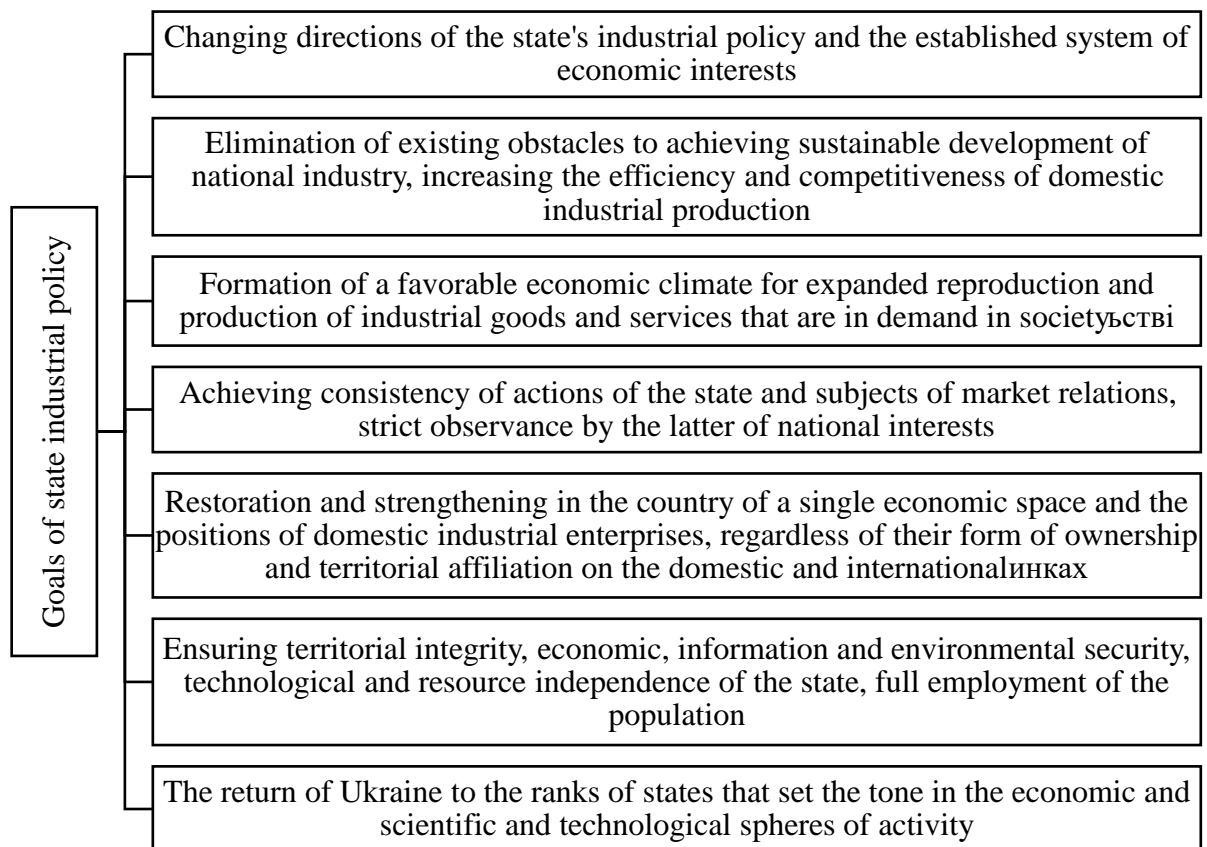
Goals of state industrial policy

Changing directions of the state's industrial policy and the established system of economic interests

Elimination of existing obstacles to achieving sustainable development of national industry, increasing the efficiency and competitiveness of domestic industrial production

Formation of a favorable economic climate for expanded reproduction and production of industrial goods and services that are in demand in societyьстві

Achieving consistency of actions of the state and subjects of market relations, strict observance by the latter of national interests

Restoration and strengthening in the country of a single economic space and the positions of domestic industrial enterprises, regardless of their form of ownership and territorial affiliation on the domestic and internationalинках

Ensuring territorial integrity, economic, information and environmental security, technological and resource independence of the state, full employment of the population

The return of Ukraine to the ranks of states that set the tone in the economic and scientific and technological spheres of activity